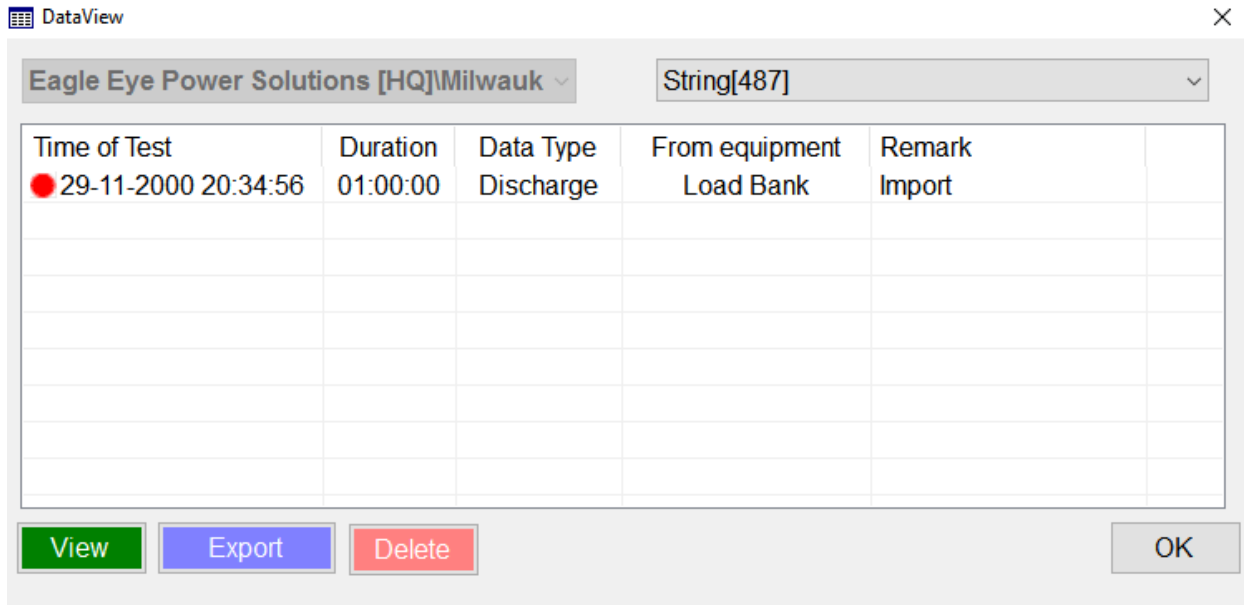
DataView

Eagle Eye Power Solutions [HQ]\Milwauk

String[487]

| Time of Test | Duration | Data Type | From equipment | Remark |
|---|---|---|---|---|
| 29-11-2000 20:34:56 | 01:00:00 | Discharge | Load Bank | Import |

View Export Delete OK